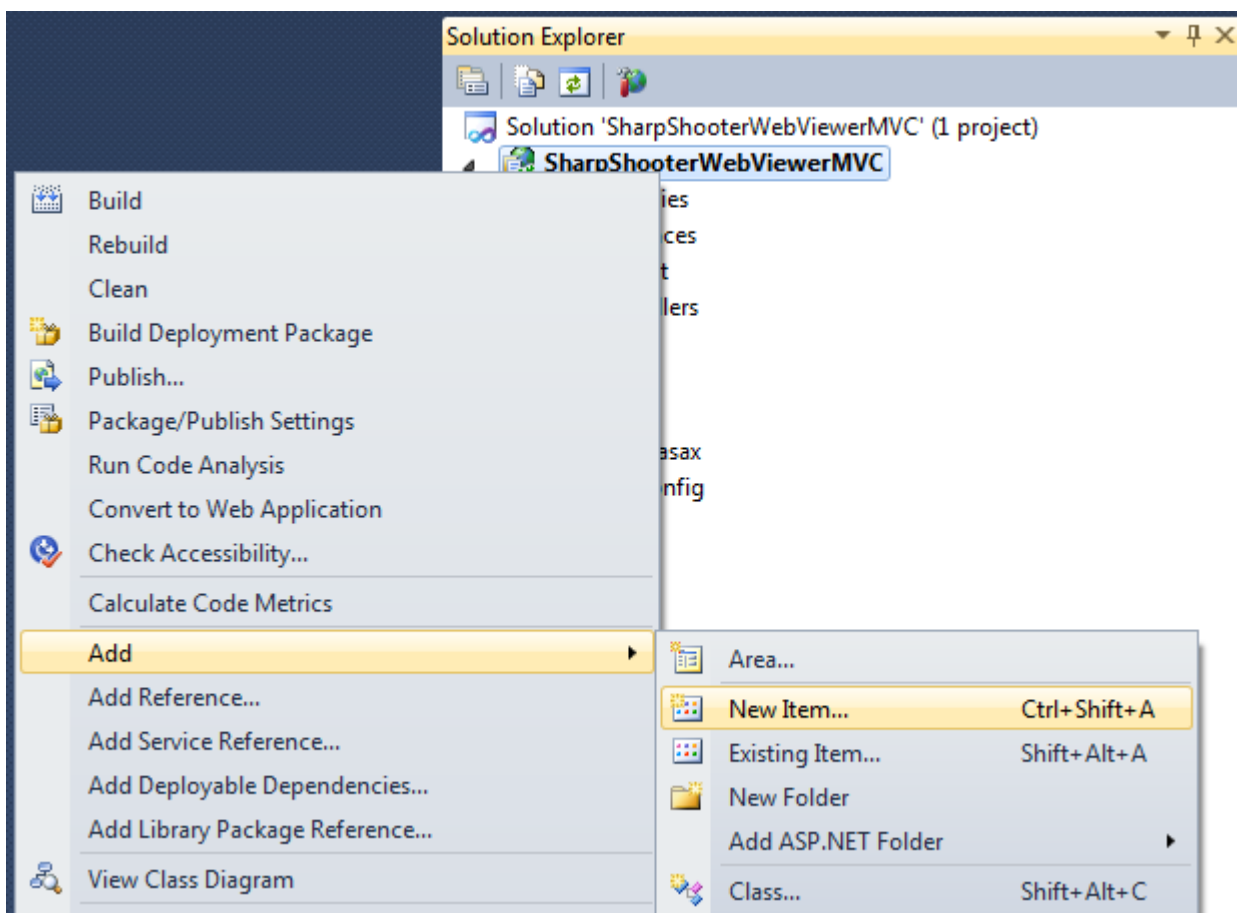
Solution Explorer

Solution 'SharpShooterWebViewerMVC' (1 project)

SharpShooterWebViewerMVC

ies
ces
t
lers
asax
nfig

Build
Rebuild
Clean
Build Deployment Package
Publish...
Package/Publish Settings
Run Code Analysis
Convert to Web Application
Check Accessibility...
Calculate Code Metrics
Add
Add Reference...
Add Service Reference...
Add Deployable Dependencies...
Add Library Package Reference...
View Class Diagram

Area...
New Item... Ctrl+Shift+A
Existing Item... Shift+Alt+A
New Folder
Add ASP.NET Folder
Class... Shift+Alt+C